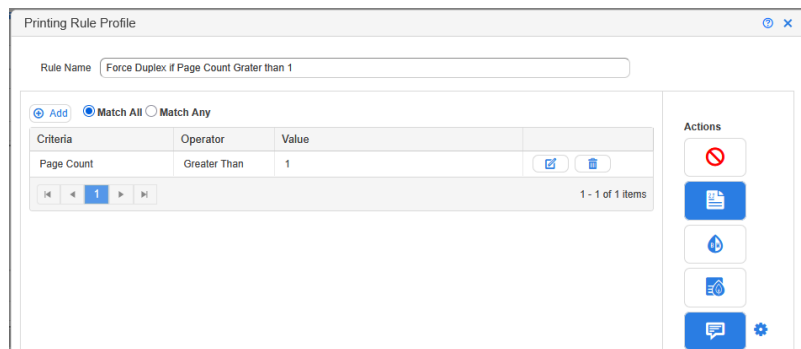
Printing Rule Profile

Rule Name Force Duplex if Page Count Grater than 1

Add Match All Match Any

| Criteria | Operator | Value | |
|---|---|---|---|
| Page Count | Greater Than | 1 | |

1

1 - 1 of 1 items

Actions